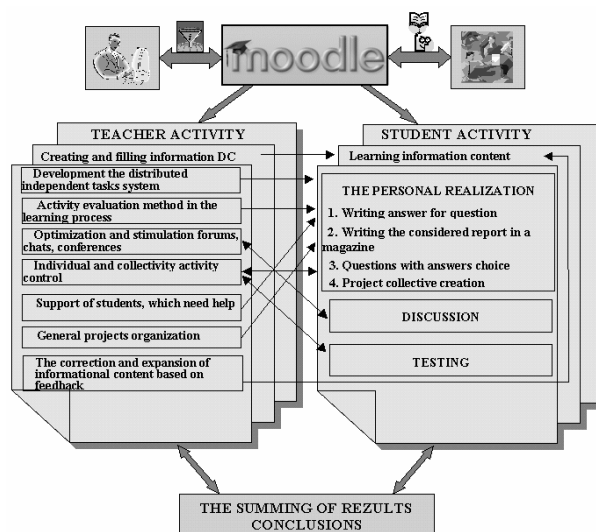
moodle

TEACHER ACTIVITY

Creating and filling information DC

Development the distributed independent tasks system

Activity evaluation method in the learning process

Optimization and stimulation forums, chats, conferences

Individual and collectivity activity control

Support of students, which need help

General projects organization

The correction and expansion of informational content based on feedback

STUDENT ACTIVITY

Learning information content

THE PERSONAL REALIZATION

1. Writing answer for question

2. Writing the considered report in a magazine

3. Questions with answers choice

4. Project collective creation

DISCUSSION

TESTING

THE SUMMING OF REZULTS CONCLUSIONS